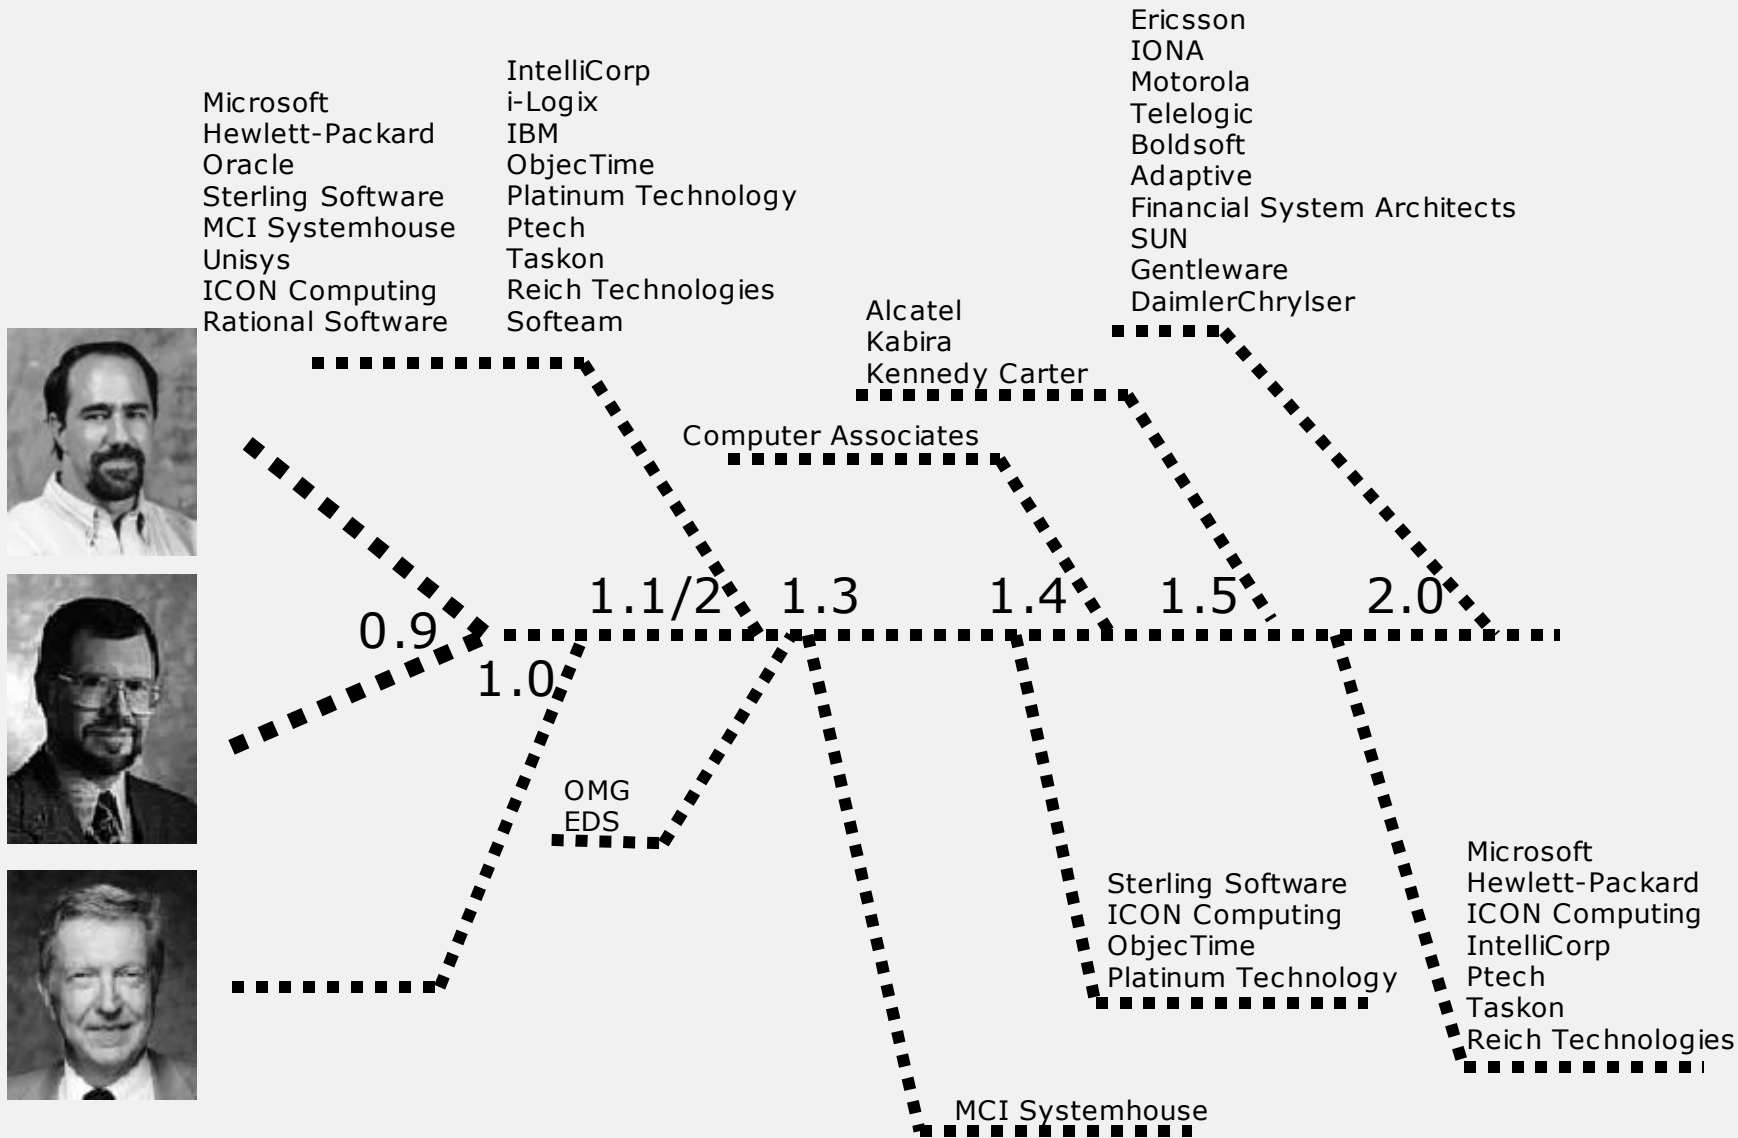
Ericsson
IONA
Motorola
Telelogic
Boldsoft
Adaptive
Financial System Architects
SUN
Gentleware
DaimlerChrylser

Microsoft
Hewlett-Packard
Oracle
Sterling Software
MCI Systemhouse
Unisys
ICON Computing
Rational Software

IntelliCorp
i-Logix
IBM
ObjecTime
Platinum Technology
Ptech
Taskon
Reich Technologies
Softeam

Alcatel
Kabira
Kennedy Carter

Computer Associates

0.9
1.0
1.1/2
1.3
1.4
1.5
2.0

OMG
EDS

Sterling Software
ICON Computing
ObjecTime
Platinum Technology

Microsoft
Hewlett-Packard
ICON Computing
IntelliCorp
Ptech
Taskon
Reich Technologies

MCI Systemhouse